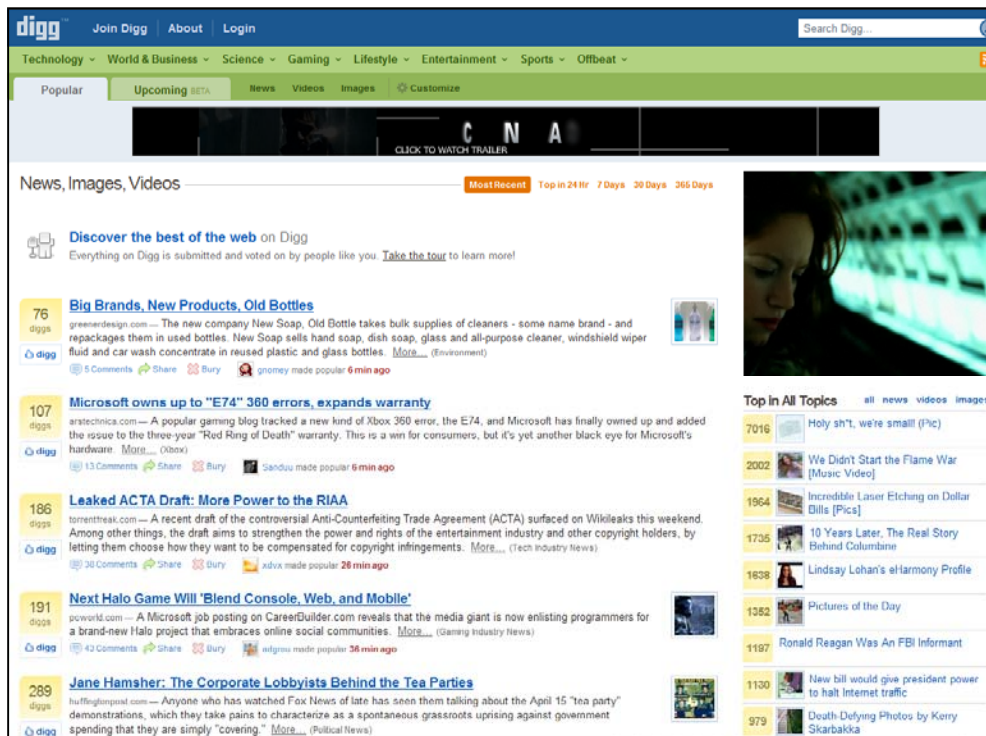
digg Join Digg About Login Search Digg...

Technology World & Business Science Gaming Lifestyle Entertainment Sports Offbeat

Popular Upcoming BETA News Videos Images Customize

C N A
CLICK TO WATCH TRAILER

News, Images, Videos Most Recent Top in 24 Hr 7 Days 30 Days 365 Days

Discover the best of the web on Digg
Everything on Digg is submitted and voted on by people like you. Take the tour to learn more!

76 diggs digg
Big Brands, New Products, Old Bottles
greenerdesign.com — The new company New Soap, Old Bottle takes bulk supplies of cleaners - some name brand - and repackages them in used bottles. New Soap sells hand soap, dish soap, glass and all-purpose cleaner, windshield wiper fluid and car wash concentrate in reused plastic and glass bottles. More... (Environment)
5 Comments Share Bury gnomey made popular 6 min ago

107 diggs digg
Microsoft owns up to "E74" 360 errors, expands warranty
arstechnica.com — A popular gaming blog tracked a new kind of Xbox 360 error, the E74, and Microsoft has finally owned up and added the issue to the three-year "Red Ring of Death" warranty. This is a win for consumers, but it's yet another black eye for Microsoft's hardware. More... (Xbox)
13 Comments Share Bury Sanduu made popular 6 min ago

186 diggs digg
Leaked ACTA Draft: More Power to the RIAA
torrentfreak.com — A recent draft of the controversial Anti-Counterfeiting Trade Agreement (ACTA) surfaced on Wikileaks this weekend. Among other things, the draft aims to strengthen the power and rights of the entertainment industry and other copyright holders, by letting them choose how they want to be compensated for copyright infringements. More... (Tech Industry News)
38 Comments Share Bury xdvx made popular 26 min ago

191 diggs digg
Next Halo Game Will 'Blend Console, Web, and Mobile'
pcworld.com — A Microsoft job posting on CareerBuilder.com reveals that the media giant is now enlisting programmers for a brand-new Halo project that embraces online social communities. More... (Gaming Industry News)
43 Comments Share Bury adgrou made popular 36 min ago

289 diggs digg
Jane Hamsher: The Corporate Lobbyists Behind the Tea Parties
huffingtonpost.com — Anyone who has watched Fox News of late has seen them talking about the April 15 "tea party" demonstrations, which they take pains to characterize as a spontaneous grassroots uprising against government spending that they are simply "covering." More... (Political News)

Top in All Topics all news videos images
7016 Holy sh*t, we're small! [Pic]
2002 We Didn't Start the Flame War [Music Video]
1964 Incredible Laser Etching on Dollar Bills [Pics]
1735 10 Years Later, The Real Story Behind Columbine
1638 Lindsay Lohan's eHarmony Profile
1352 Pictures of the Day
1197 Ronald Reagan Was An FBI Informant
1130 New bill would give president power to halt Internet traffic
979 Death-Defying Photos by Kerry Skarbakka